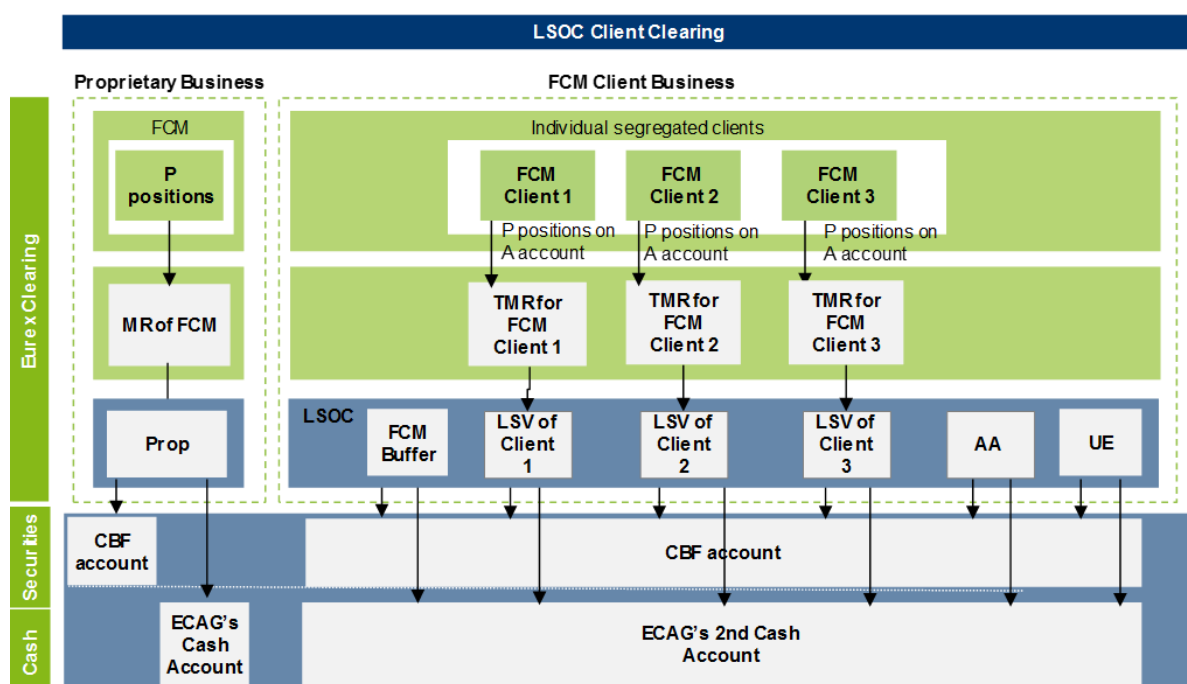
LSOC Client Clearing

Proprietary Business

FCM Client Business

Eurex Clearing

FCM

P positions

MR of FCM

Prop

Individual segregated clients

FCM Client 1

FCM Client 2

FCM Client 3

P positions on A account

P positions on A account

P positions on A account

TMR for FCM Client 1

TMR for FCM Client 2

TMR for FCM Client 3

LSOC

FCM Buffer

LSV of Client 1

LSV of Client 2

LSV of Client 3

AA

UE

Securities

CBF account

CBF account

Cash

ECAG's Cash Account

ECAG's 2nd Cash Account